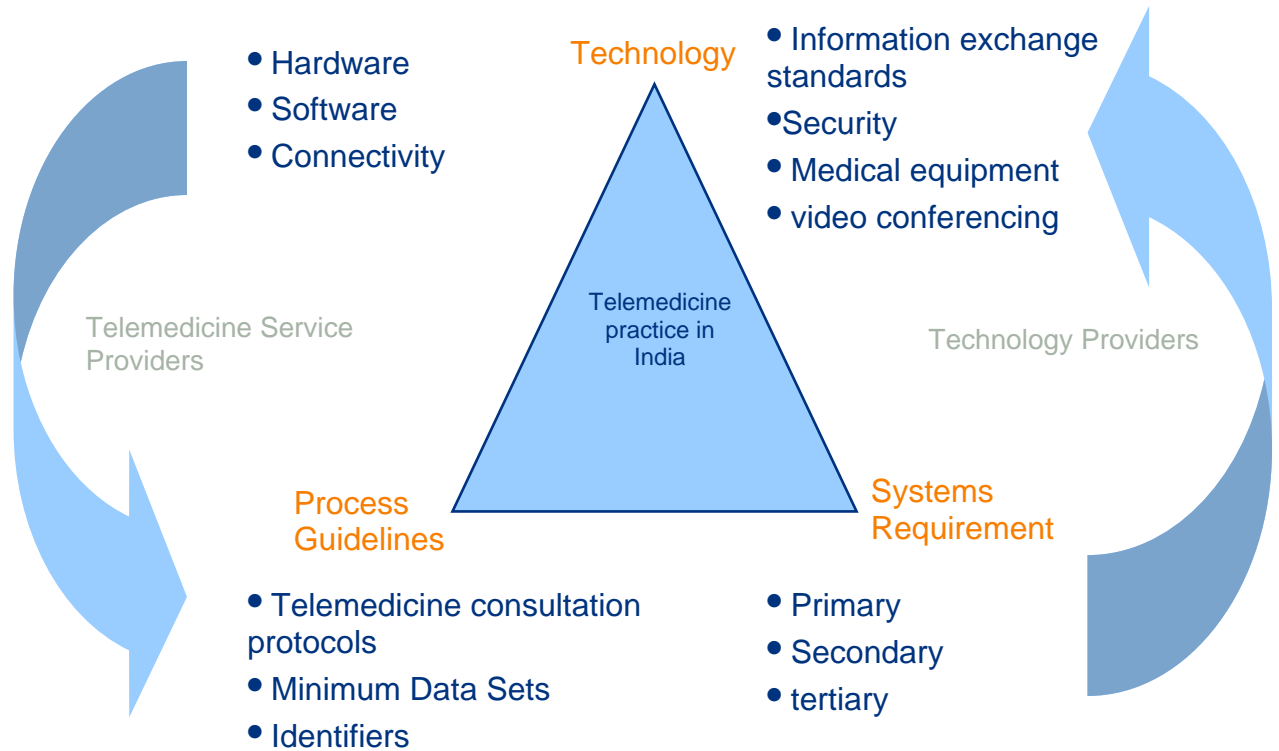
• Hardware
• Software
• Connectivity

Technology

• Information exchange standards
•Security
• Medical equipment
• video conferencing

Telemedicine Service Providers

Telemedicine practice in India

Technology Providers

Process Guidelines

Systems Requirement

• Telemedicine consultation protocols
• Minimum Data Sets
• Identifiers

• Primary
• Secondary
• tertiary